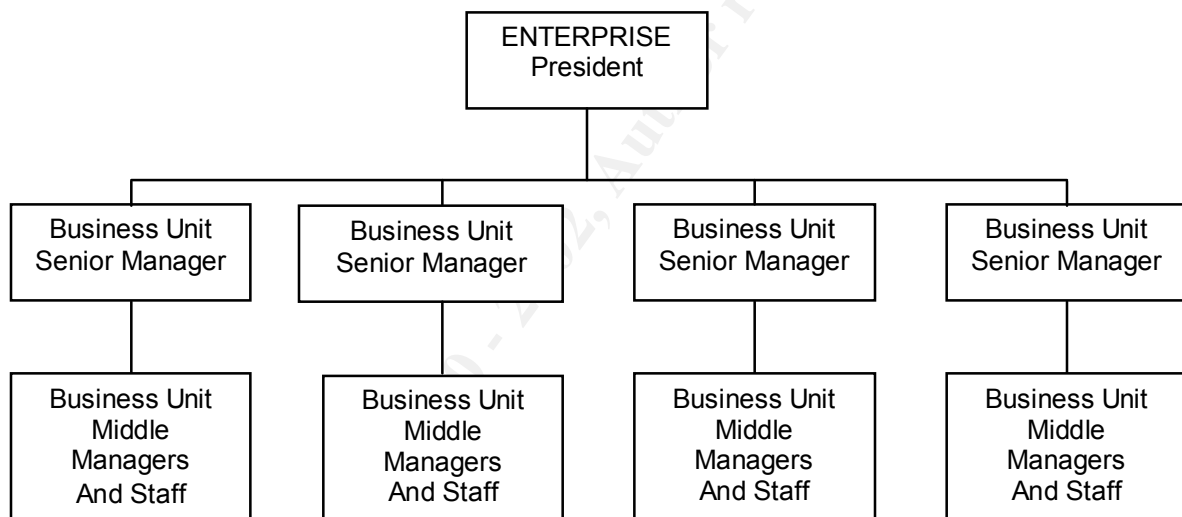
ENTERPRISE
President

Business Unit
Senior Manager

Business Unit
Senior Manager

Business Unit
Senior Manager

Business Unit
Senior Manager

Business Unit
Middle
Managers
And Staff

Business Unit
Middle
Managers
And Staff

Business Unit
Middle
Managers
And Staff

Business Unit
Middle
Managers
And Staff